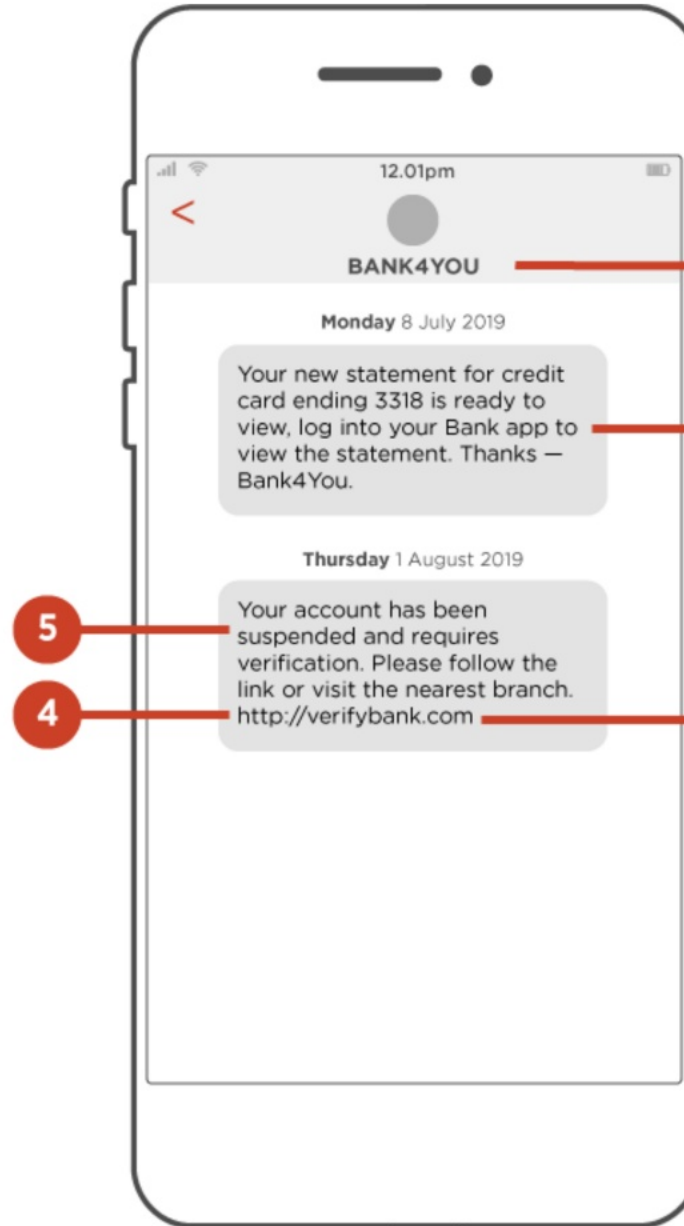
12.01pm

<

BANK4YOU

Monday 8 July 2019

Your new statement for credit card ending 3318 is ready to view, log into your Bank app to view the statement. Thanks — Bank4You.

Thursday 1 August 2019

5

Your account has been suspended and requires verification. Please follow the link or visit the nearest branch. http://verifybank.com

4